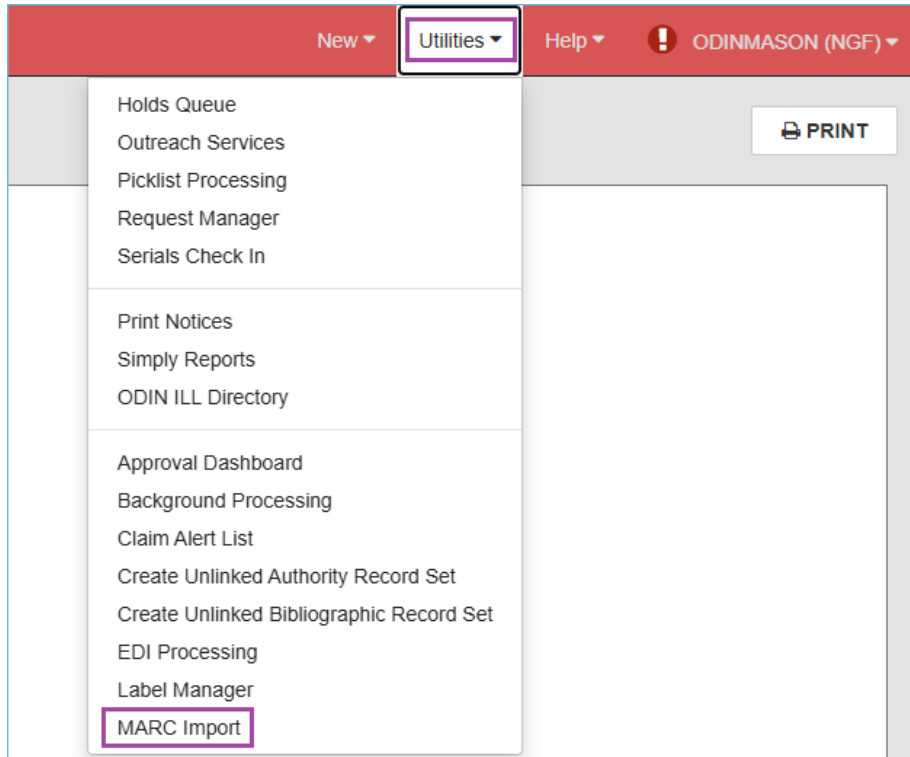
New Utilities Help ODINMASON (NGF)

PRINT

Holds Queue
Outreach Services
Picklist Processing
Request Manager
Serials Check In

Print Notices
Simply Reports
ODIN ILL Directory

Approval Dashboard
Background Processing
Claim Alert List
Create Unlinked Authority Record Set
Create Unlinked Bibliographic Record Set
EDI Processing
Label Manager
MARC Import